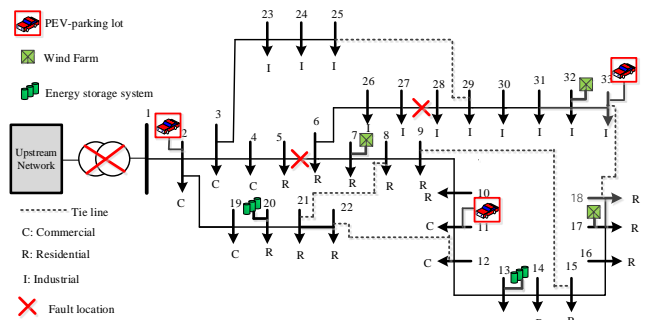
PEV-parking lot

Wind Farm

Energy storage system

Upstream Network

Tie line

C: Commercial

R: Residential

I: Industrial

Fault location

1
2
C
3
C
4
C
5
R
6
R
7
R
8
R
9
R
10
R
11
C
12
C
13
14
15
R
16
R
17
R
18
R
19
C
20
R
21
R
22
23
I
24
I
25
I
26
I
27
I
28
I
29
I
30
I
31
I
32
I
33
I